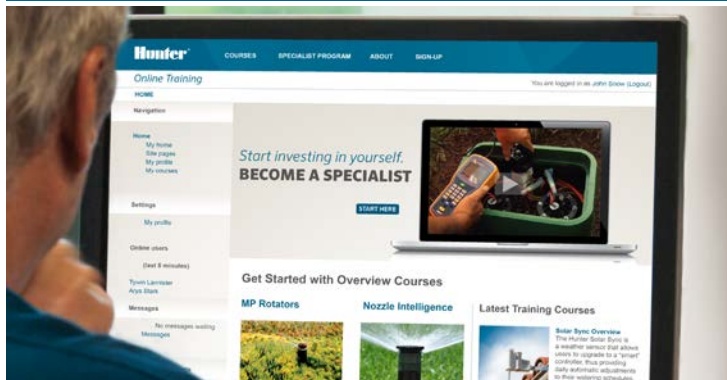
Hunter

COURSES SPECIALIST PROGRAM ABOUT SIGN-UP

Online Training

HOME

You are logged in as John Snow (Logout)

Navigation

Home
My home
Site pages
My profile
My courses

Settings

My profile

Online users

(last 5 minutes)

Tyvm Lamister
Arya Stark

Messages

No messages waiting
Messages

Start investing in yourself.
BECOME A SPECIALIST

START HERE

Get Started with Overview Courses

MP Rotators

Nozzle Intelligence

Latest Training Courses

Solar Sync Overview
The Hunter Solar Sync is a weather sensor that allows users to upgrade to a "smart" controller, thus providing daily automatic adjustments to their watering schedules.